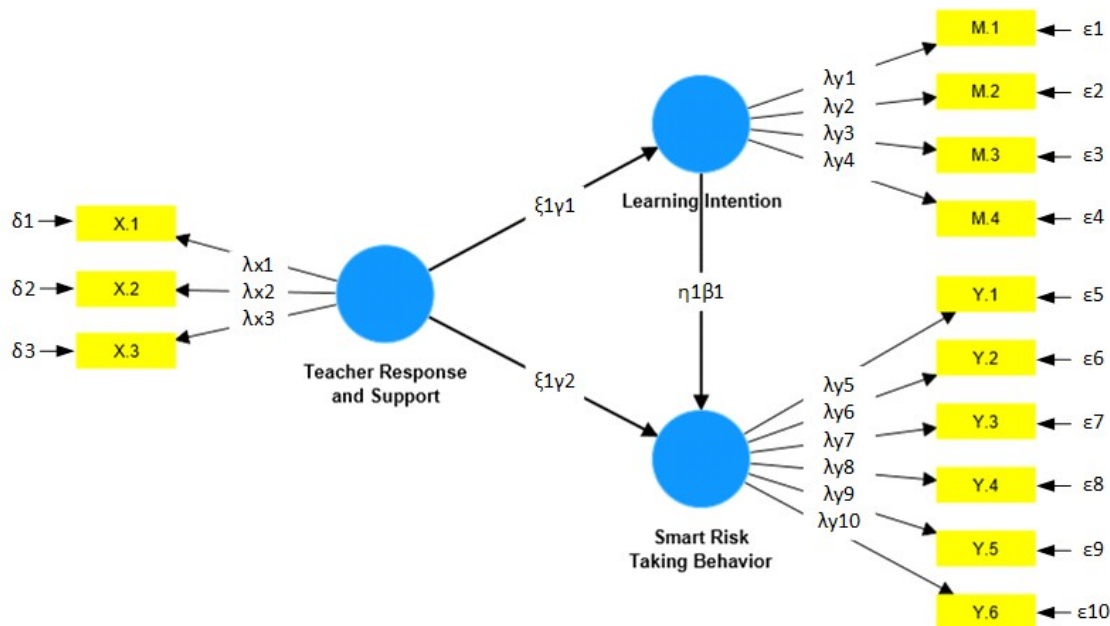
δ1 X.1
δ2 X.2
δ3 X.3

λx1
λx2
λx3

Teacher Response and Support

ξ1γ1
ξ1γ2

Learning Intention

η1β1

Smart Risk Taking Behavior

λy1
λy2
λy3
λy4

M.1 ε1
M.2 ε2
M.3 ε3
M.4 ε4

λy5
λy6
λy7
λy8
λy9
λy10

Y.1 ε5
Y.2 ε6
Y.3 ε7
Y.4 ε8
Y.5 ε9
Y.6 ε10